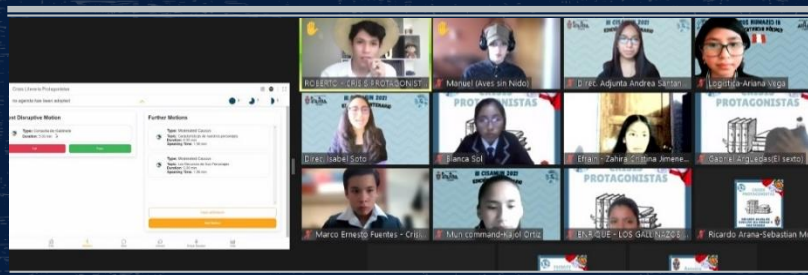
Crisis Literaria Protagonistas
no agenda has been adopted
Last Disruptive Motion
Type: Consulta de Gabinete
Duration: 5:00 min
Further Motions
Type: Moderated Caucus
Type: Moderated Caucus
ROBERTO - CRISIS PROTAGONIST
Manuel (Aves sin Nido)
Direc. Adjunta Andrea Santan
Logistica-Ariana Vega
III CISAMUN 2021
PROTAGONISTAS
PROTAGONISTAS
Direc. Isabel Soto
Bianca Sol
Efrain - Zahira Cristina Jimene
Gabriel Arguedas(El sexto)
III CISAMUN 2021
III CISAMUN 2021
PROTAGONISTAS
Marco Ernesto Fuentes - Cri
Mun command-Karol Ortiz
ENRIQUE - LOS GALLINAZOS
Ricardo Arana-Sebastian M